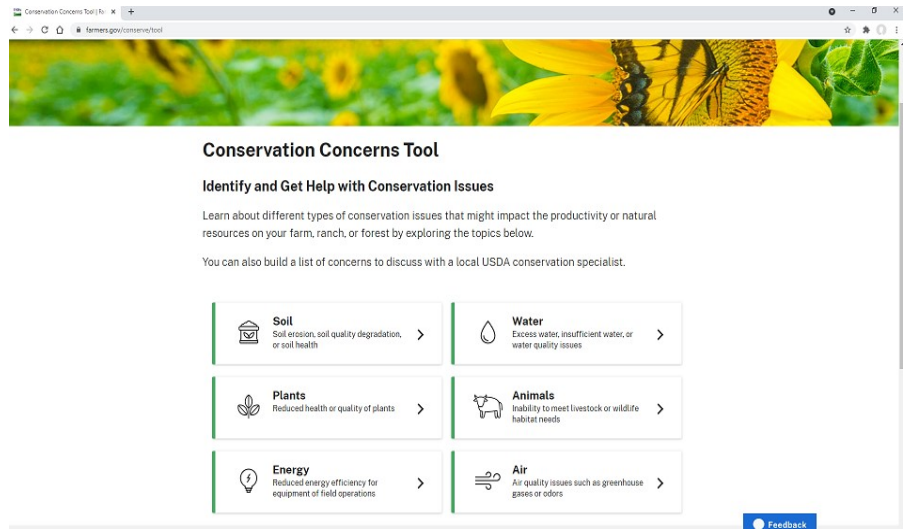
Conservation Concerns Tool | Fa ×
+

farmers.gov/conserve/tool

Conservation Concerns Tool

Identify and Get Help with Conservation Issues

Learn about different types of conservation issues that might impact the productivity or natural resources on your farm, ranch, or forest by exploring the topics below.

You can also build a list of concerns to discuss with a local USDA conservation specialist.

Soil
Soil erosion, soil quality degradation, or soil health

Water
Excess water, insufficient water, or water quality issues

Plants
Reduced health or quality of plants

Animals
Inability to meet livestock or wildlife habitat needs

Energy
Reduced energy efficiency for equipment of field operations

Air
Air quality issues such as greenhouse gases or odors

Feedback